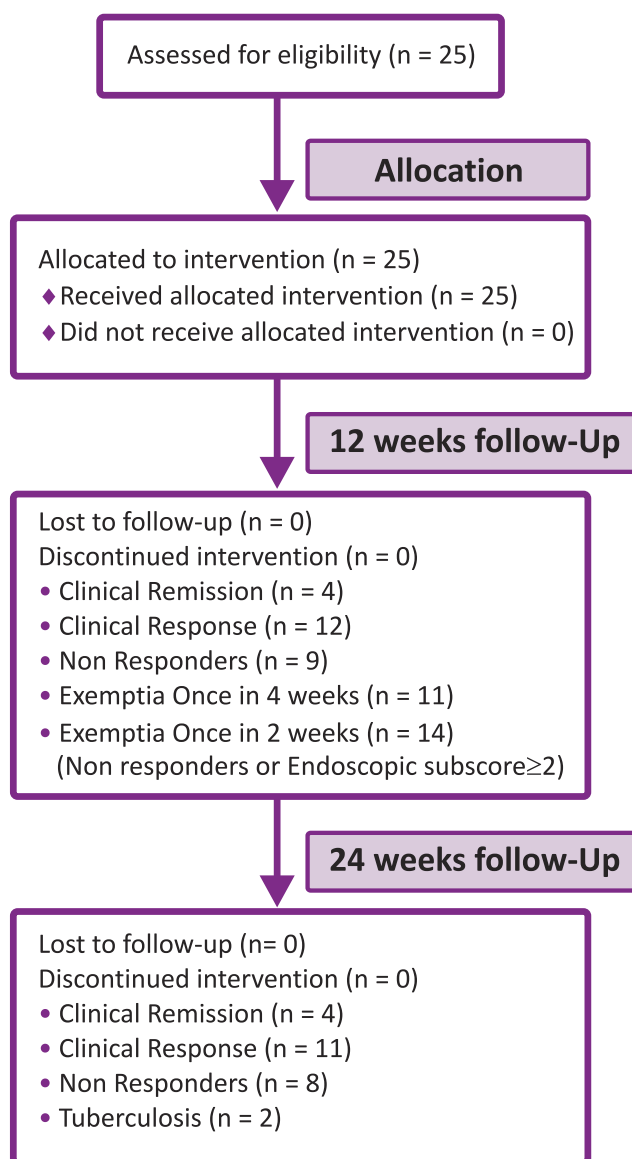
Assessed for eligibility (n = 25)

Allocation

Allocated to intervention (n = 25)
♦ Received allocated intervention (n = 25)
♦ Did not receive allocated intervention (n = 0)

12 weeks follow-Up

Lost to follow-up (n = 0)
Discontinued intervention (n = 0)
• Clinical Remission (n = 4)
• Clinical Response (n = 12)
• Non Responders (n = 9)
• Exemptia Once in 4 weeks (n = 11)
• Exemptia Once in 2 weeks (n = 14)
(Non responders or Endoscopic subscore$\geq$2)

24 weeks follow-Up

Lost to follow-up (n= 0)
Discontinued intervention (n = 0)
• Clinical Remission (n = 4)
• Clinical Response (n = 11)
• Non Responders (n = 8)
• Tuberculosis (n = 2)